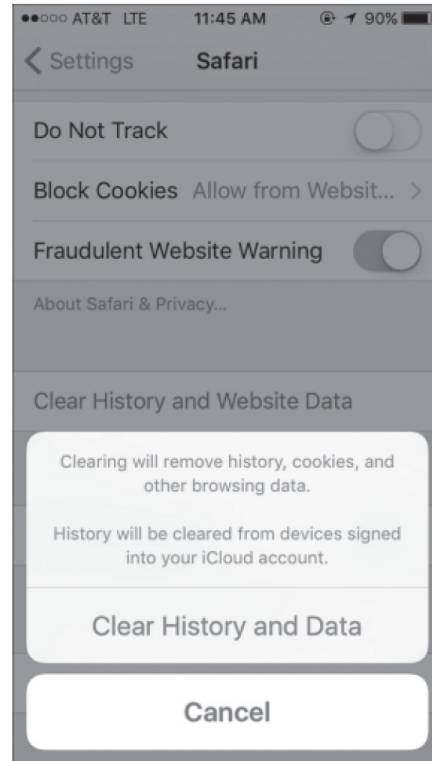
●●○○○ AT&T LTE 11:45 AM 90%

< Settings Safari

Do Not Track

Block Cookies Allow from Websit... >

Fraudulent Website Warning

About Safari & Privacy...

Clear History and Website Data

Clearing will remove history, cookies, and other browsing data.

History will be cleared from devices signed into your iCloud account.

Clear History and Data

Cancel